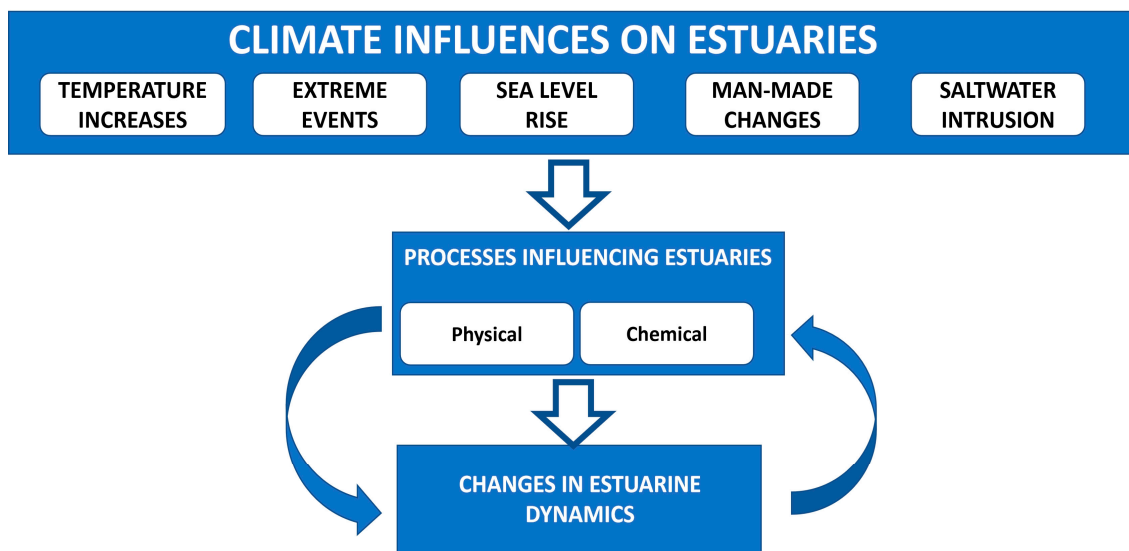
CLIMATE INFLUENCES ON ESTUARIES

TEMPERATURE INCREASES

EXTREME EVENTS

SEA LEVEL RISE

MAN-MADE CHANGES

SALTWATER INTRUSION

PROCESSES INFLUENCING ESTUARIES

Physical

Chemical

CHANGES IN ESTUARINE DYNAMICS